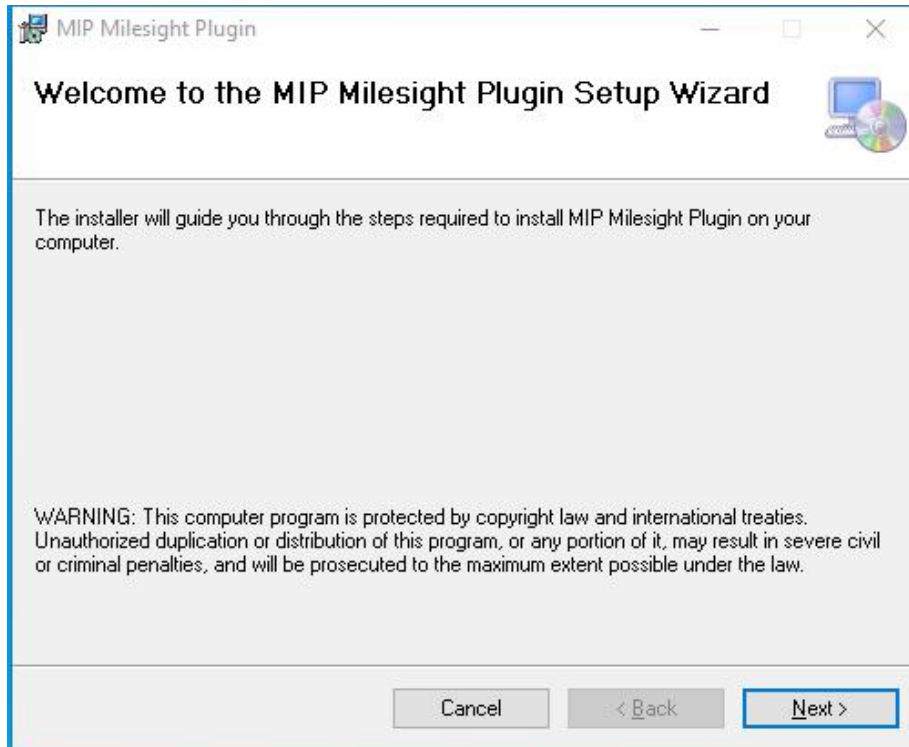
MIP Milesight Plugin

Welcome to the MIP Milesight Plugin Setup Wizard

The installer will guide you through the steps required to install MIP Milesight Plugin on your computer.

WARNING: This computer program is protected by copyright law and international treaties. Unauthorized duplication or distribution of this program, or any portion of it, may result in severe civil or criminal penalties, and will be prosecuted to the maximum extent possible under the law.

Cancel
< Back
Next >